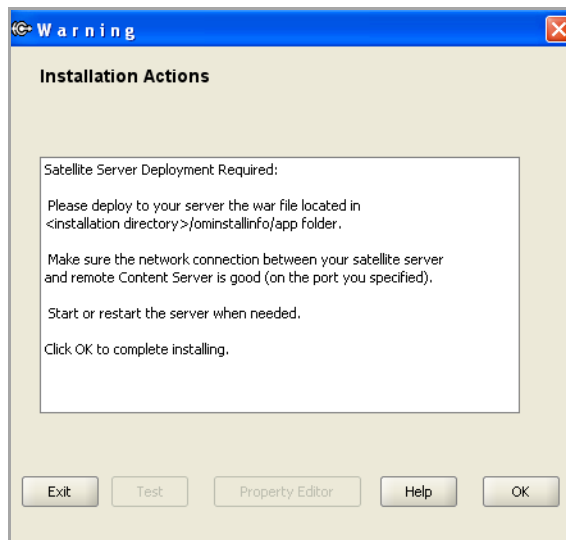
Warning

Installation Actions

Satellite Server Deployment Required:

Please deploy to your server the war file located in <installation directory>/ominstallinfo/app folder.

Make sure the network connection between your satellite server and remote Content Server is good (on the port you specified).

Start or restart the server when needed.

Click OK to complete installing.

Exit Test Property Editor Help OK